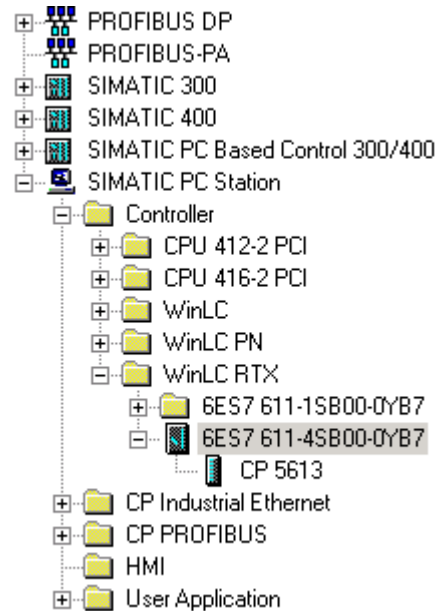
PROFIBUS DP
PROFIBUS-PA
SIMATIC 300
SIMATIC 400
SIMATIC PC Based Control 300/400
SIMATIC PC Station
Controller
CPU 412-2 PCI
CPU 416-2 PCI
WinLC
WinLC PN
WinLC RTX
6ES7 611-1SB00-0YB7
6ES7 611-4SB00-0YB7
CP 5613
CP Industrial Ethernet
CP PROFIBUS
HMI
User Application